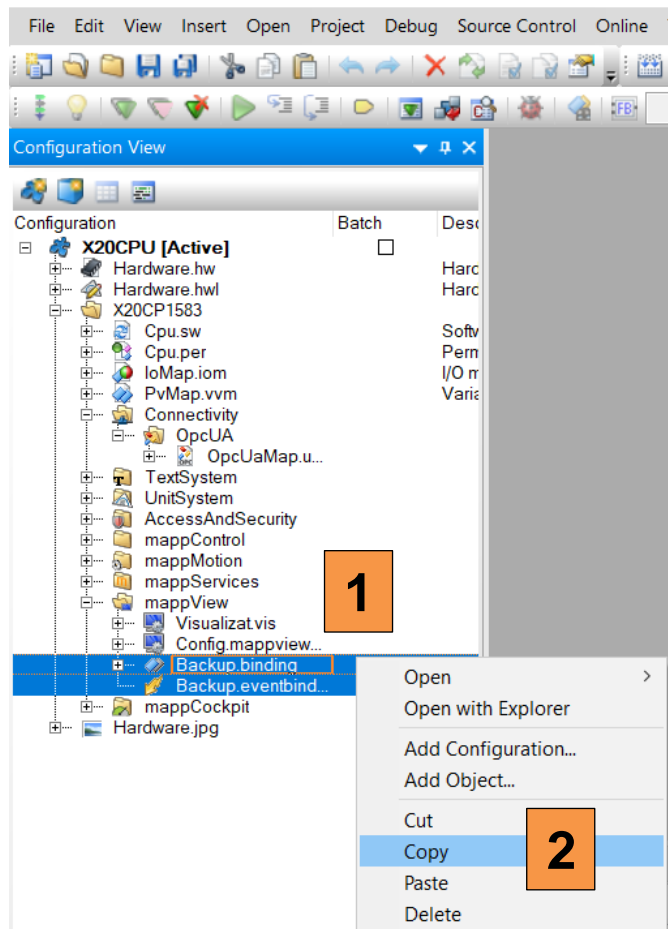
File Edit View Insert Open Project Debug Source Control Online

Configuration View

| Configuration | Batch | Desc |
|---|---|---|
| X20CPU [Active] | ☐ | |
| Hardware.hw | | Harc |
| Hardware.hwl | | Harc |
| X20CP1583 | | |
| Cpu.sw | | Softv |
| Cpu.per | | Perm |
| IoMap.iom | | I/O m |
| PvMap.vvm | | Varia |
| Connectivity | | |
| OpcUA | | |
| OpcUaMap.u... | | |
| TextSystem | | |
| UnitSystem | | |
| AccessAndSecurity | | |
| mappControl | | |
| mappMotion | | |
| mappServices | | |
| mappView | | |
| Visualizat.vis | | |
| Config.mappview... | | |
| Backup.binding | | |
| Backup.eventbind... | | |
| mappCockpit | | |
| Hardware.jpg | | |

1

Open
Open with Explorer
Add Configuration...
Add Object...
Cut
Copy
Paste
Delete

2